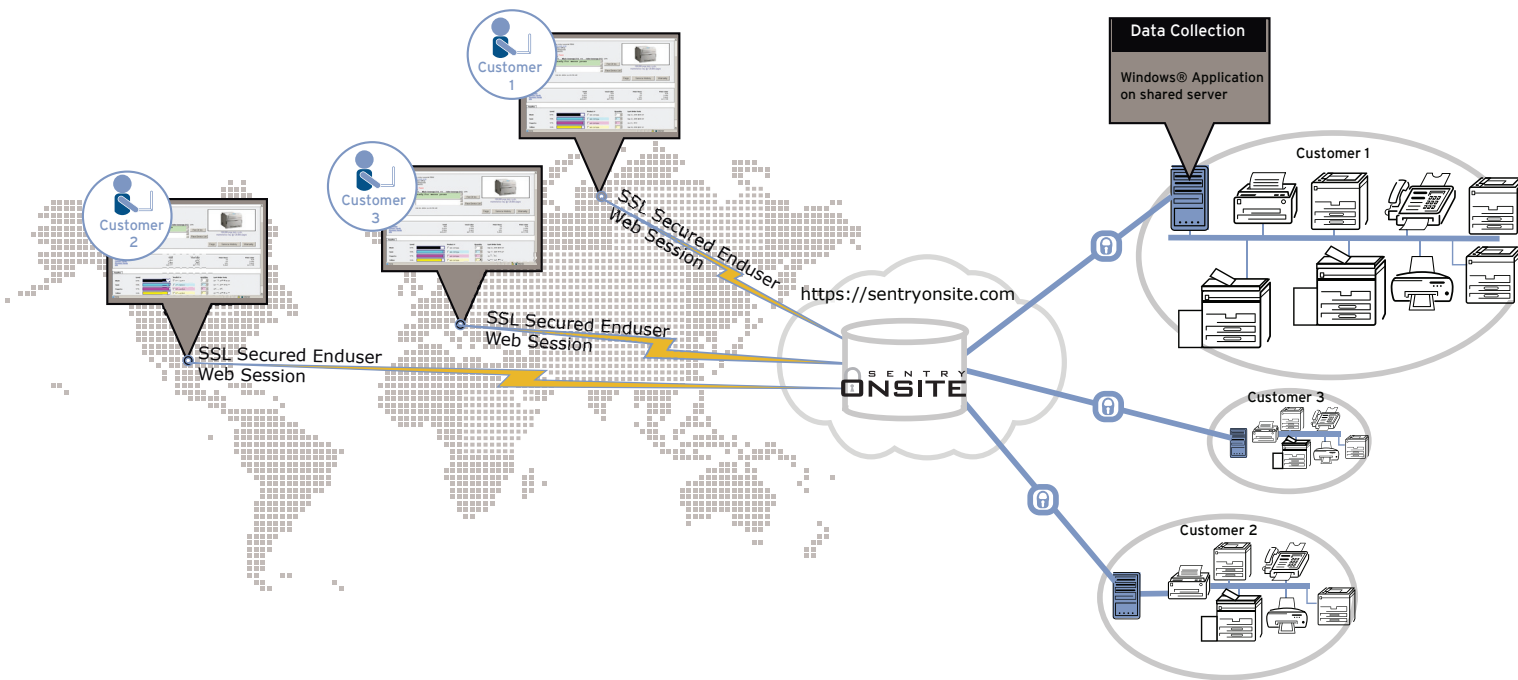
Customer 1

Customer 3

Customer 2

SSL Secured Enduser Web Session

SSL Secured Enduser Web Session

SSL Secured Enduser Web Session

https://sentryonsite.com

SENTRY ONSITE

Data Collection

Windows® Application on shared server

Customer 1

Customer 3

Customer 2